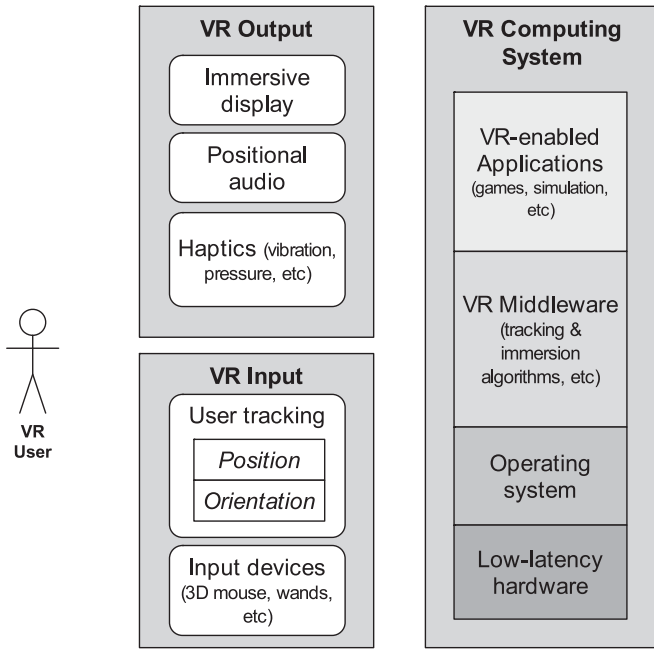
VR User

VR Output

Immersive display

Positional audio

Haptics (vibration, pressure, etc)

VR Input

User tracking

Position

Orientation

Input devices (3D mouse, wands, etc)

VR Computing System

VR-enabled Applications (games, simulation, etc)

VR Middleware (tracking & immersion algorithms, etc)

Operating system

Low-latency hardware